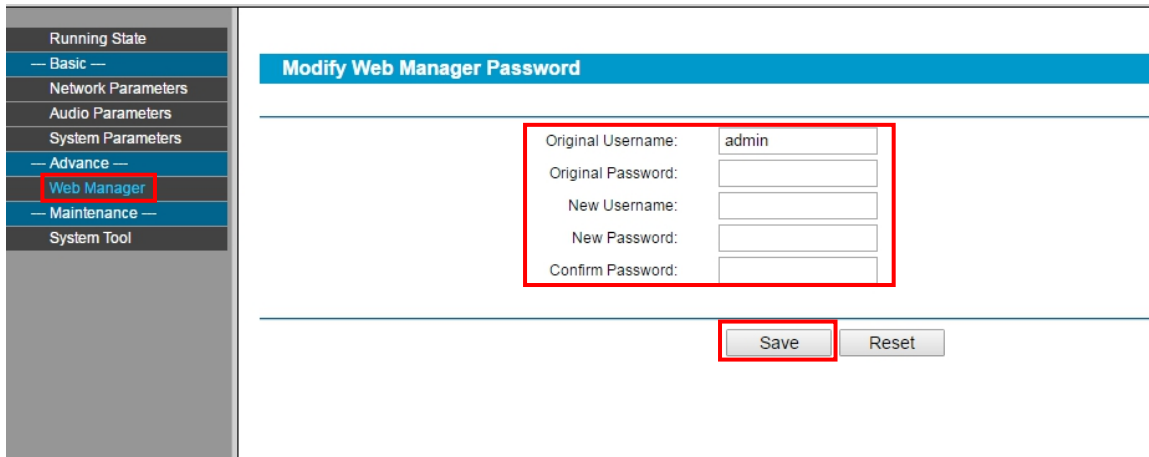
Running State
— Basic —
Network Parameters
Audio Parameters
System Parameters
— Advance —
Web Manager
— Maintenance —
System Tool

Modify Web Manager Password

Original Username: admin
Original Password:
New Username:
New Password:
Confirm Password:

Save Reset